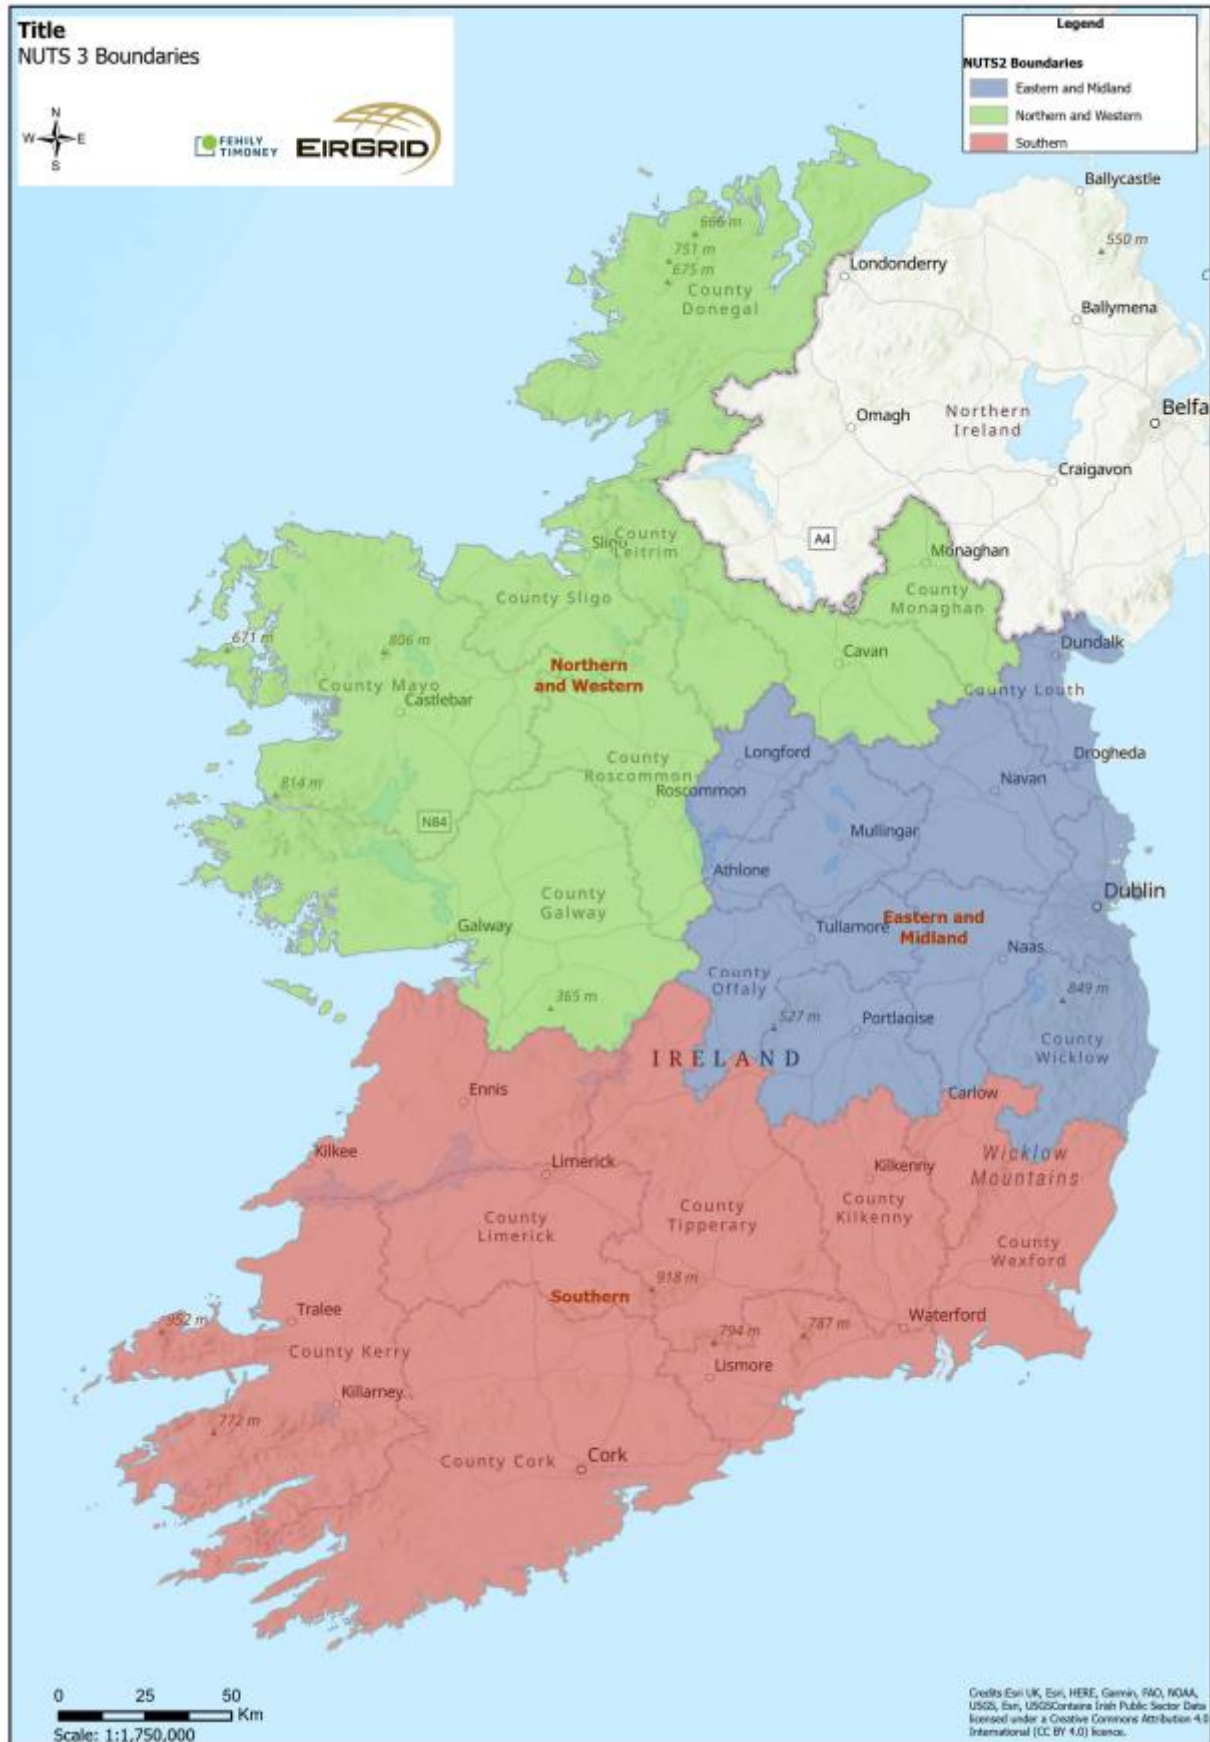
Title
NUTS 3 Boundaries

N
W E
S

FEHILY TIMONEY
EIRGRID

Legend

NUTS2 Boundaries
Eastern and Midland
Northern and Western
Southern

Ballycastle
550 m
Ballymena
666 m
751 m
675 m
Londonderry
County Donegal
Omagh
Northern Ireland
Belfa
Craigavon
A4
Sligo
County Leitrim
Monaghan
County Sligo
County Monaghan
671 m
806 m
Northern and Western
Cavan
Dundalk
County Mayo
Castlebar
County Louth
County Roscommon
Longford
Drogheda
Roscommon
Navan
814 m
N84
Mullingar
Athlone
Dublin
County Galway
Galway
Tullamore
Eastern and Midland
Naas
County Offaly
849 m
365 m
527 m
Portlaoise
County Wicklow
IRELAND
Ennis
Carlow
Kilkee
Limerick
Wicklow Mountains
Kilkenny
County Tipperary
County Limerick
County Kilkenny
County Wexford
918 m
Southern
Tralee
952 m
Waterford
794 m
787 m
County Kerry
Lismore
Killarney
772 m
County Cork
Cork

0 25 50 Km
Scale: 1:1,750,000

Credits Esri UK, Esri, HERE, Garmin, FAO, NOAA, USGS, Esri, USGSContains Irish Public Sector Data licensed under a Creative Commons Attribution 4.0 International (CC BY 4.0) licence.